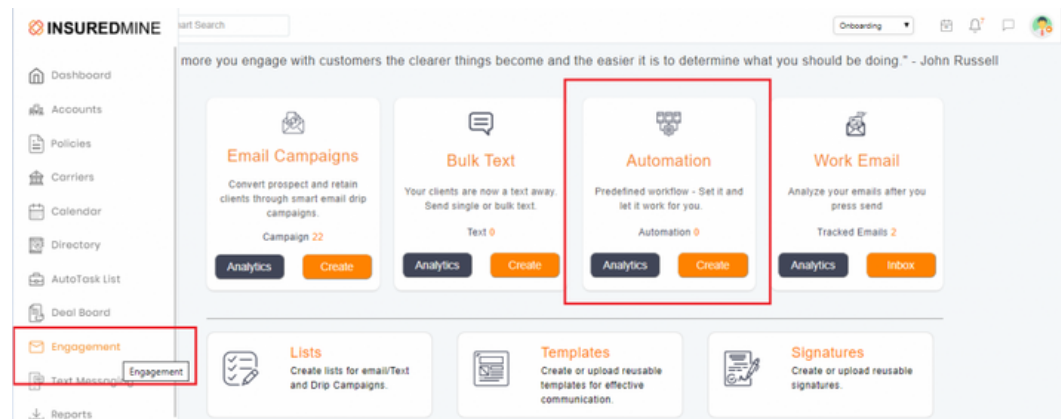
INSUREDMINE
art Search
Onboarding
Dashboard
Accounts
Policies
Carriers
Calendar
Directory
AutoTask List
Deal Board
Engagement
Engagement
Text Messaging
Reports

more you engage with customers the clearer things become and the easier it is to determine what you should be doing." - John Russell

Email Campaigns
Convert prospect and retain clients through smart email drip campaigns.
Campaign 22
Analytics
Create

Bulk Text
Your clients are now a text away. Send single or bulk text.
Text 0
Analytics
Create

Automation
Predefined workflow - Set it and let it work for you.
Automation 0
Analytics
Create

Work Email
Analyze your emails after you press send
Tracked Emails 2
Analytics
Inbox

Lists
Create lists for email/Text and Drip Campaigns.

Templates
Create or upload reusable templates for effective communication.

Signatures
Create or upload reusable signatures.